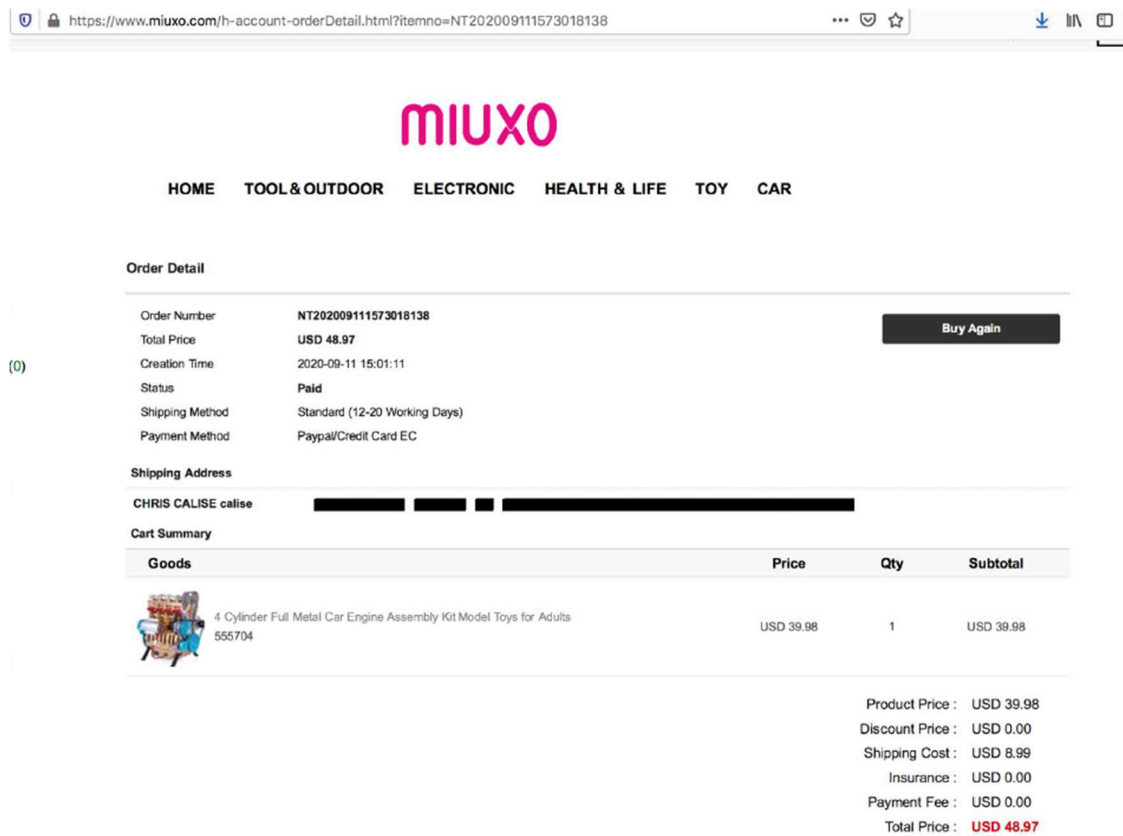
https://www.miuxo.com/h-account-orderDetail.html?itemno=NT202009111573018138

MIUXO

HOME TOOL&OUTDOOR ELECTRONIC HEALTH & LIFE TOY CAR

Order Detail

(0)

Order Number NT202009111573018138
Total Price USD 48.97
Creation Time 2020-09-11 15:01:11
Status Paid
Shipping Method Standard (12-20 Working Days)
Payment Method Paypal/Credit Card EC

Buy Again

Shipping Address

CHRIS CALISE calise

Cart Summary

| Goods | Price | Qty | Subtotal |
|---|---|---|---|
| 4 Cylinder Full Metal Car Engine Assembly Kit Model Toys for Adults 555704 | USD 39.98 | 1 | USD 39.98 |

Product Price : USD 39.98
Discount Price : USD 0.00
Shipping Cost : USD 8.99
Insurance : USD 0.00
Payment Fee : USD 0.00
Total Price : USD 48.97